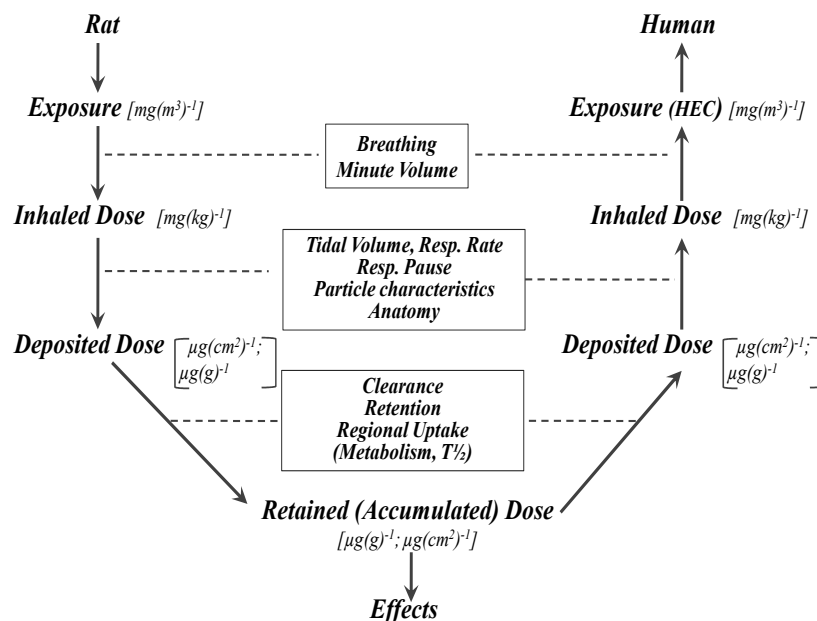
Rat

Exposure $[mg(m^3)^{-1}]$

Breathing
Minute Volume

Inhaled Dose $[mg(kg)^{-1}]$

Tidal Volume, Resp. Rate
Resp. Pause
Particle characteristics
Anatomy

Deposited Dose $[\mu g(cm^2)^{-1}; \mu g(g)^{-1}]$

Clearance
Retention
Regional Uptake
(Metabolism, T½)

Retained (Accumulated) Dose
$[\mu g(g)^{-1}; \mu g(cm^2)^{-1}]$

Effects

Human

Exposure (HEC) $[mg(m^3)^{-1}]$

Inhaled Dose $[mg(kg)^{-1}]$

Deposited Dose $[\mu g(cm^2)^{-1}; \mu g(g)^{-1}]$